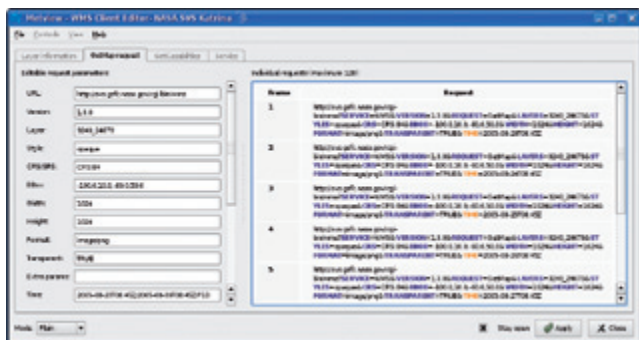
Metview - WMS Client Editor: NASA SVS Katrina

File Controls View Help

Layer information | GetMap request | Get capabilities | Service

Editable request parameters

URL: http://svs.gsfc.nasa.gov/cgi-bin/wms

Version: 1.3.0

Layer: 3240_24879

Style: opaque

CRS/SRS: CRS:84

BBox: -100,0,10,0,-80,0,30,0

Width: 1024

Height: 1024

Format: image/png

Transparent: TRUE

Extra params:

Time: 2005-08-27T06:45Z/2005-08-30T00:45Z/PT1D

Individual requests (maximum 128)

| Frame | Request |
|---|---|
| 1 | http://svs.gsfc.nasa.gov/cgi-bin/wms?SERVICE=WMS&VERSION=1.3.0&REQUEST=GetMap&LAYERS=3240_24879&STYLES=opaque&CRS=CRS:84&BBOX=-100.0,10.0,-80.0,30.0&WIDTH=1024&HEIGHT=1024&FORMAT=image/png&TRANSPARENT=TRUE&TIME=2005-08-27T06:45Z |
| 2 | http://svs.gsfc.nasa.gov/cgi-bin/wms?SERVICE=WMS&VERSION=1.3.0&REQUEST=GetMap&LAYERS=3240_24879&STYLES=opaque&CRS=CRS:84&BBOX=-100.0,10.0,-80.0,30.0&WIDTH=1024&HEIGHT=1024&FORMAT=image/png&TRANSPARENT=TRUE&TIME=2005-08-27T06:45Z |
| 3 | http://svs.gsfc.nasa.gov/cgi-bin/wms?SERVICE=WMS&VERSION=1.3.0&REQUEST=GetMap&LAYERS=3240_24879&STYLES=opaque&CRS=CRS:84&BBOX=-100.0,10.0,-80.0,30.0&WIDTH=1024&HEIGHT=1024&FORMAT=image/png&TRANSPARENT=TRUE&TIME=2005-08-27T06:45Z |
| 4 | http://svs.gsfc.nasa.gov/cgi-bin/wms?SERVICE=WMS&VERSION=1.3.0&REQUEST=GetMap&LAYERS=3240_24879&STYLES=opaque&CRS=CRS:84&BBOX=-100.0,10.0,-80.0,30.0&WIDTH=1024&HEIGHT=1024&FORMAT=image/png&TRANSPARENT=TRUE&TIME=2005-08-27T06:45Z |
| 5 | http://svs.gsfc.nasa.gov/cgi-bin/wms?SERVICE=WMS&VERSION=1.3.0&REQUEST=GetMap&LAYERS=3240_24879&STYLES=opaque&CRS=CRS:84&BBOX=-100.0,10.0,-80.0,30.0&WIDTH=1024&HEIGHT=1024&FORMAT=image/png&TRANSPARENT=TRUE&TIME=2005-08-27T06:45Z |

Mode: Plain

Stay open | Apply | Close